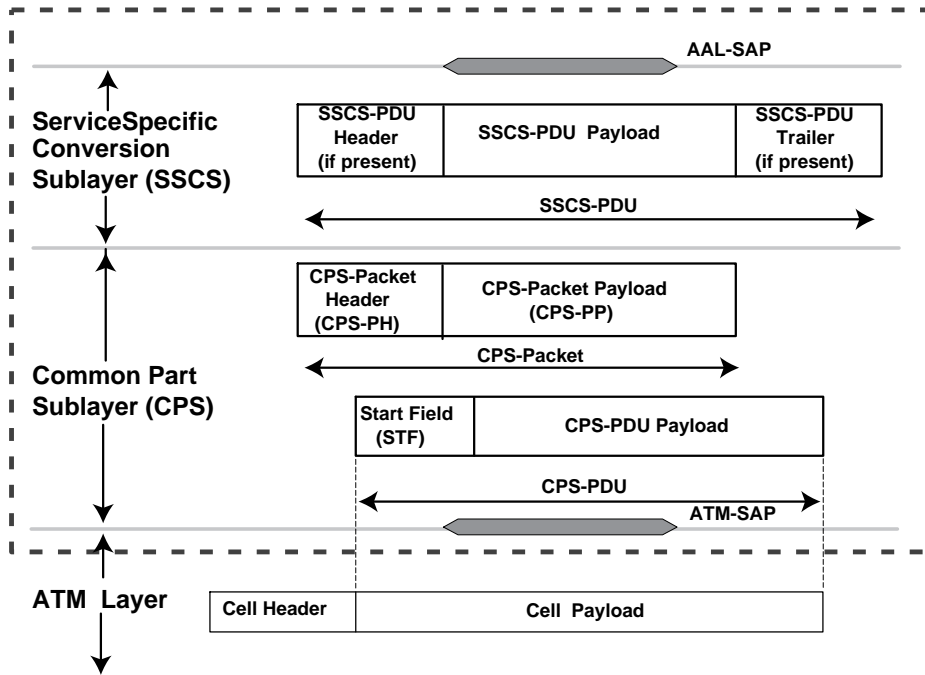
AAL-SAP

ServiceSpecific Conversion Sublayer (SSCS)

SSCS-PDU Header (if present)

SSCS-PDU Payload

SSCS-PDU Trailer (if present)

SSCS-PDU

CPS-Packet Header (CPS-PH)

CPS-Packet Payload (CPS-PP)

CPS-Packet

Common Part Sublayer (CPS)

Start Field (STF)

CPS-PDU Payload

CPS-PDU

ATM-SAP

ATM Layer

Cell Header

Cell Payload